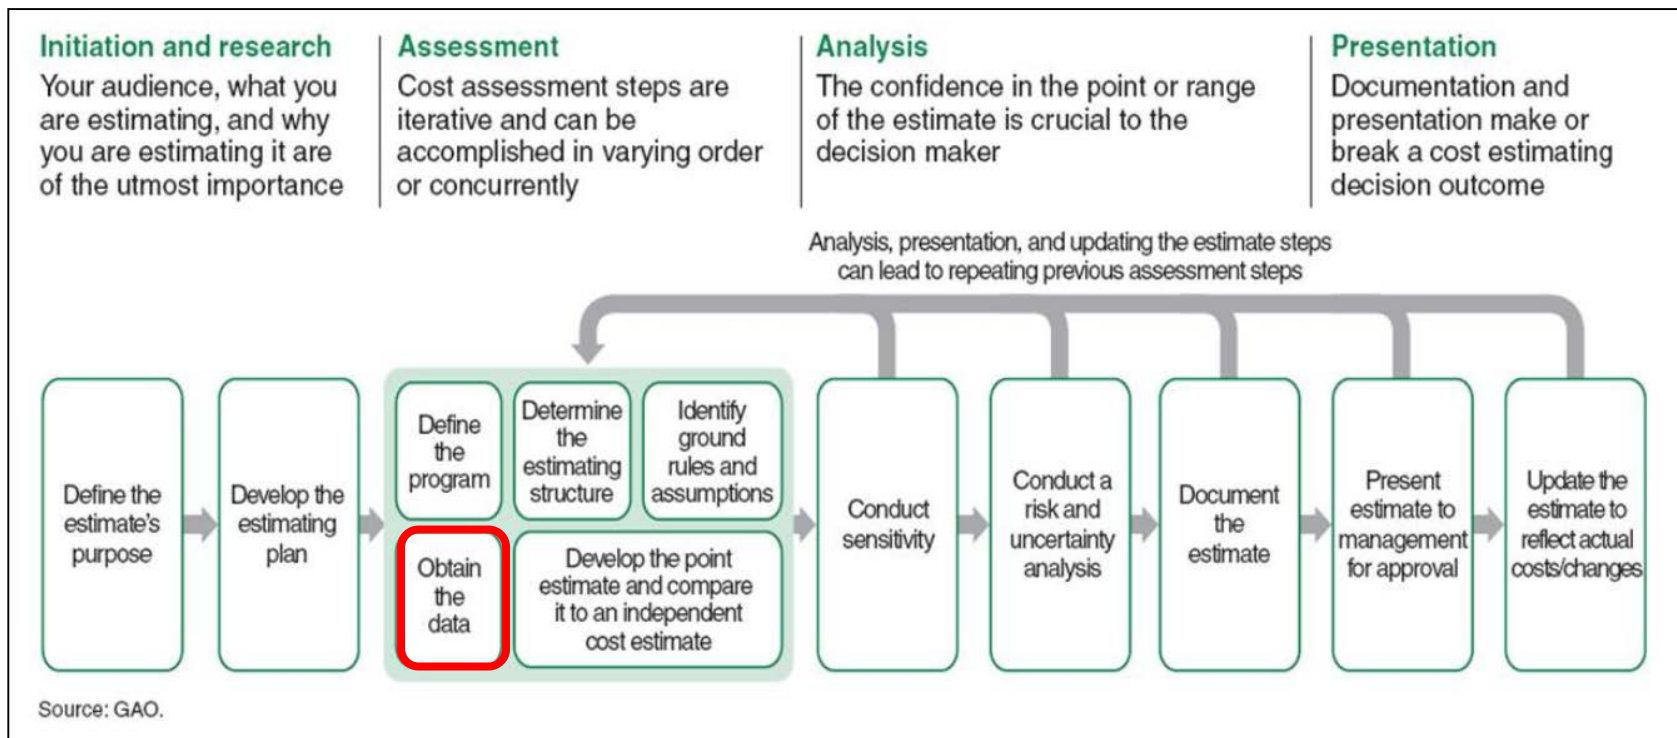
Initiation and research
Your audience, what you are estimating, and why you are estimating it are of the utmost importance

Assessment
Cost assessment steps are iterative and can be accomplished in varying order or concurrently

Analysis
The confidence in the point or range of the estimate is crucial to the decision maker

Presentation
Documentation and presentation make or break a cost estimating decision outcome

Analysis, presentation, and updating the estimate steps can lead to repeating previous assessment steps

Define the estimate's purpose

Develop the estimating plan

Define the program

Determine the estimating structure

Identify ground rules and assumptions

Obtain the data

Develop the point estimate and compare it to an independent cost estimate

Conduct sensitivity

Conduct a risk and uncertainty analysis

Document the estimate

Present estimate to management for approval

Update the estimate to reflect actual costs/changes

Source: GAO.